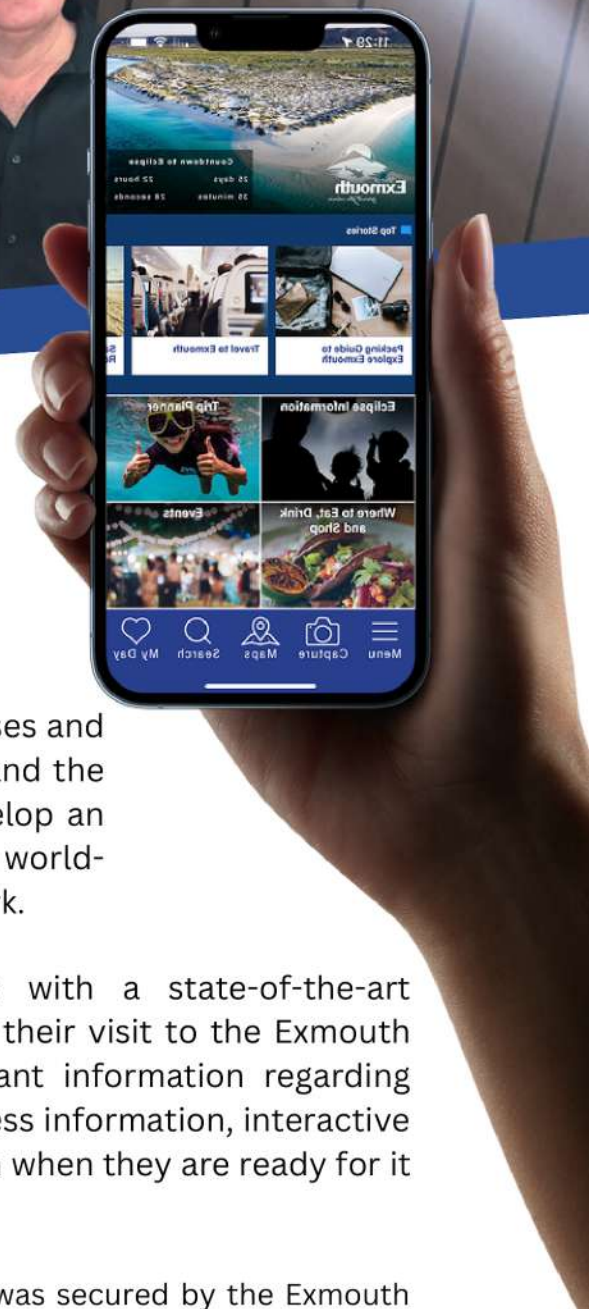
11:29

Countdown to Eclipse
25 days 22 hours
35 minutes 28 seconds

Exmouth

Top Stories

Packing Guide to Explore Exmouth

Travel to Exmouth

Eclipse Information

Trip Planner

Where to Eat, Drink and Shop

Events

Menu Capture Maps Search My Day

ses and
nd the
elop an
world-
k.

with a state-of-the-art
their visit to the Exmouth
ant information regarding
ss information, interactive
when they are ready for it

was secured by the Exmouth